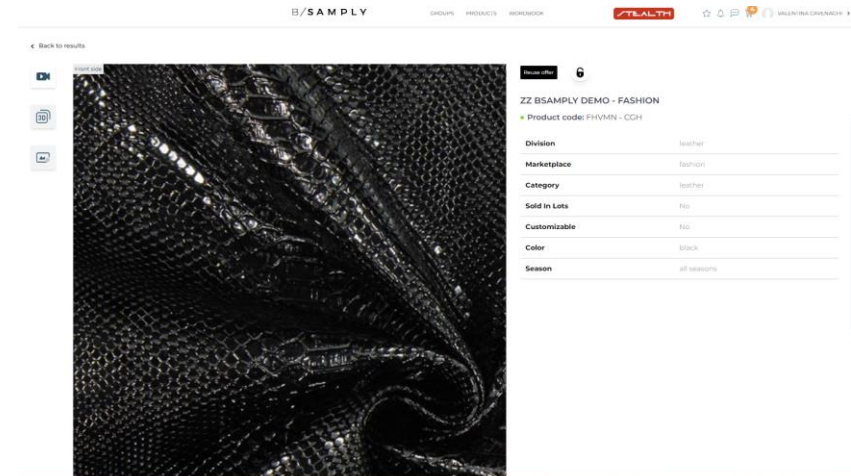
B/SAMPLY

GROUPS PRODUCTS WORKBOOK

STEALTH

VALENTINA CAVENAGHI

< Back to results

3D

Front side

Reuse offer

ZZ BSAMPLY DEMO - FASHION

• Product code: FHVMN - CGH

| | |
|---|---|
| Division | leather |
| Marketplace | fashion |
| Category | leather |
| Sold in Lots | No |
| Customizable | No |
| Color | black |
| Season | all seasons |